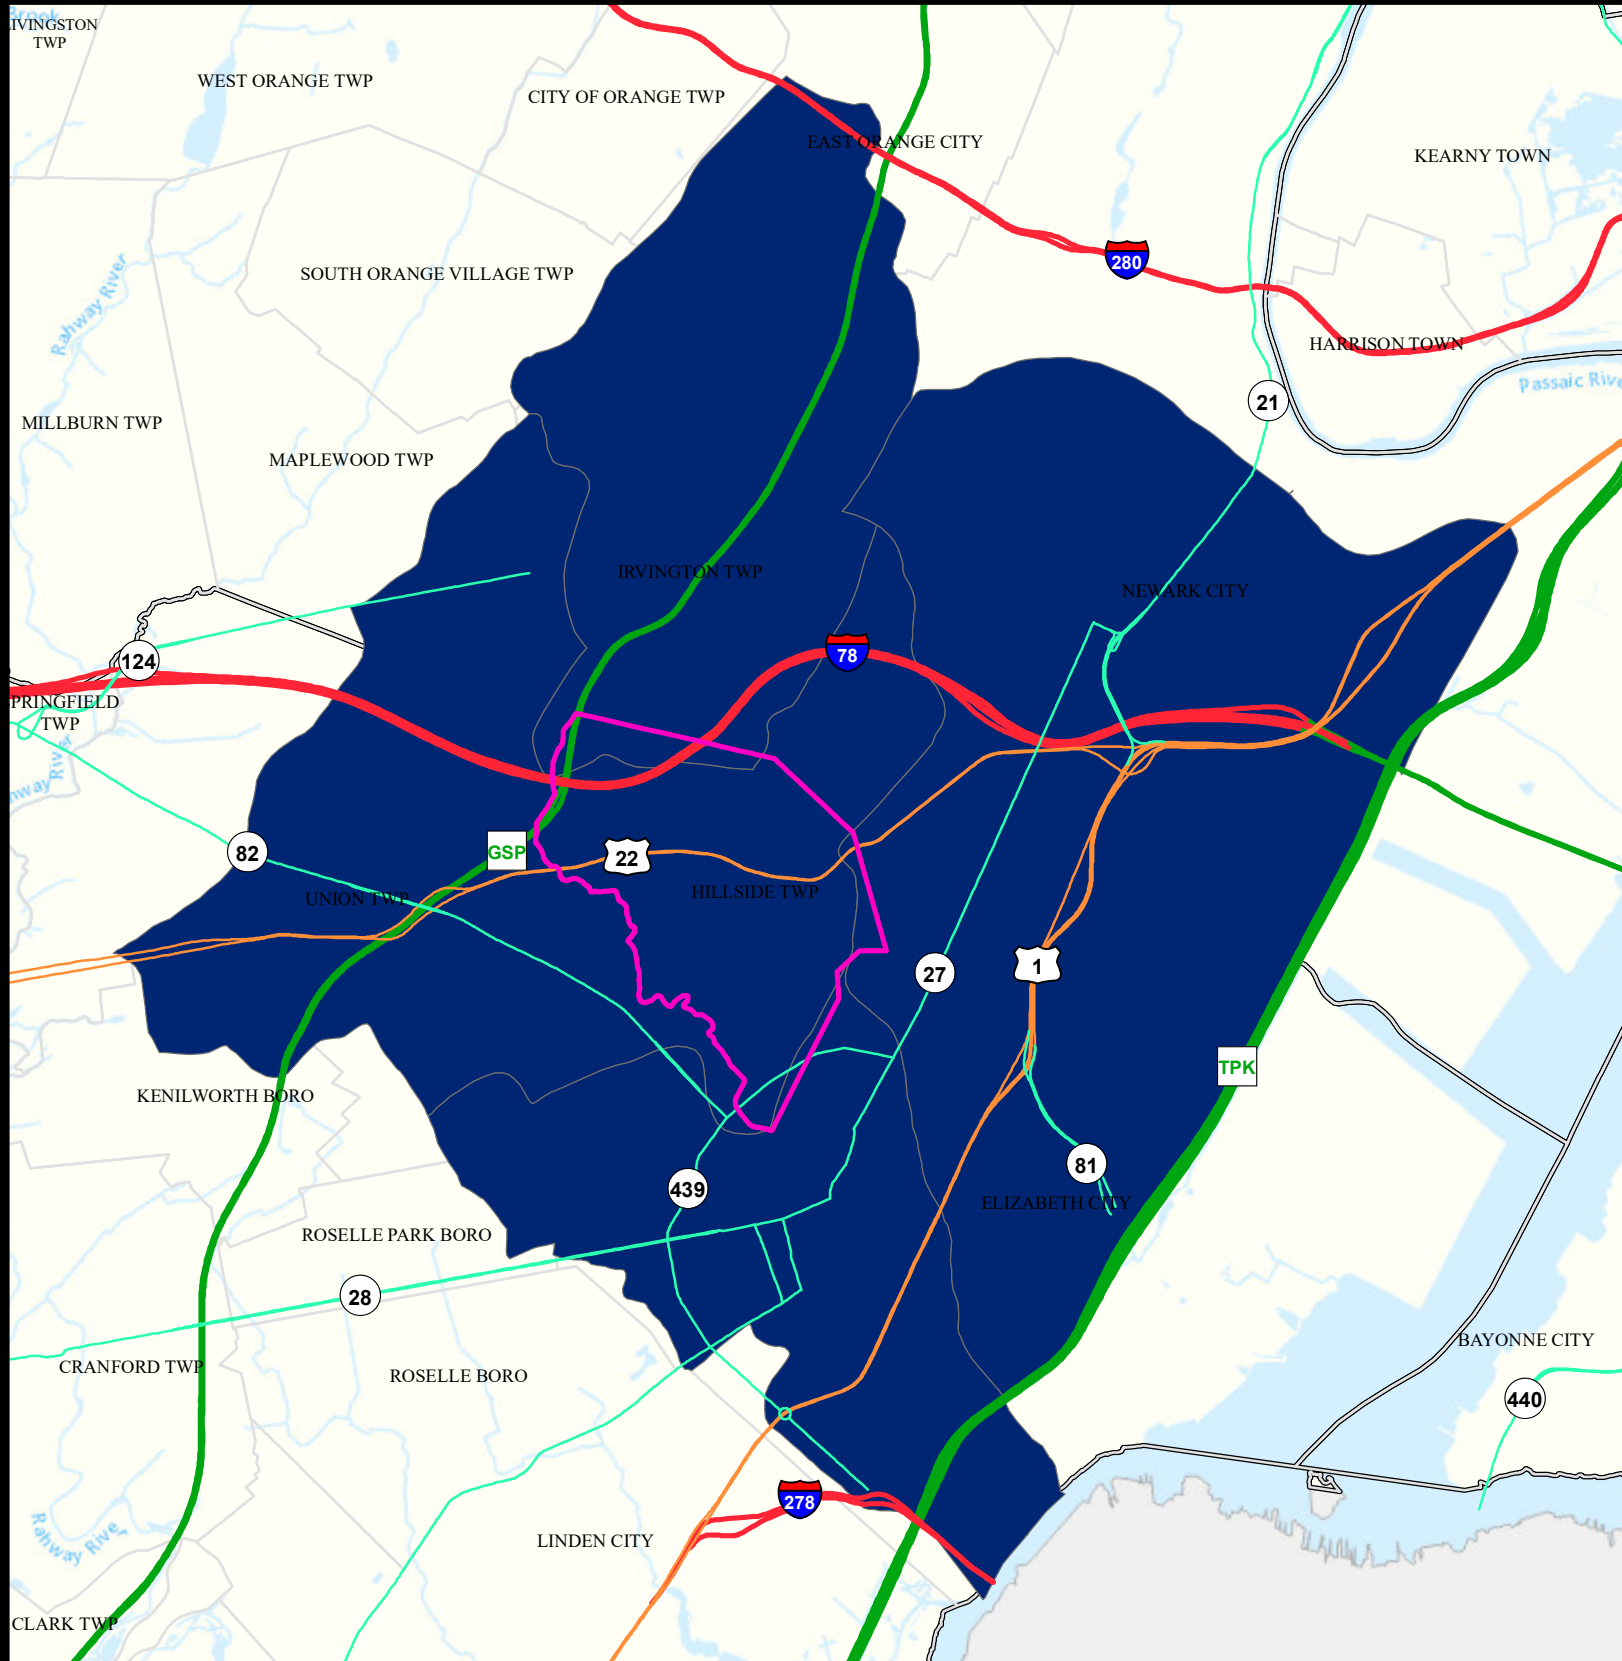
Brook
IVINGSTON TWP

WEST ORANGE TWP

CITY OF ORANGE TWP

EAST ORANGE CITY

KEARNY TOWN

280

SOUTH ORANGE VILLAGE TWP

Rahway River

HARRISON TOWN

Passaic River

21

MILLBURN TWP

MAPLEWOOD TWP

IRVINGTON TWP

NEWARK CITY

78

124

PRINGFIELD TWP

Rahway River

82

GSP

22

UNION TWP

HILLSIDE TWP

27

1

TPK

KENILWORTH BORO

81

ELIZABETH CITY

439

ROSELLE PARK BORO

28

BAYONNE CITY

CRANFORD TWP

ROSELLE BORO

440

278

Rahway River

LINDEN CITY

CLARK TWP